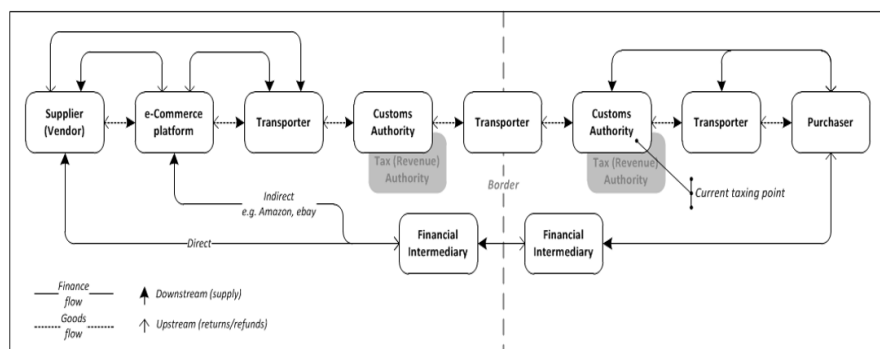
Supplier (Vendor)

e-Commerce platform

Transporter

Customs Authority

Tax (Revenue) Authority

Transporter

Border

Customs Authority

Tax (Revenue) Authority

Transporter

Purchaser

Current taxing point

Indirect e.g. Amazon, ebay

Direct

Financial Intermediary

Financial Intermediary

Finance flow

Goods flow

Downstream (supply)

Upstream (returns/refunds)